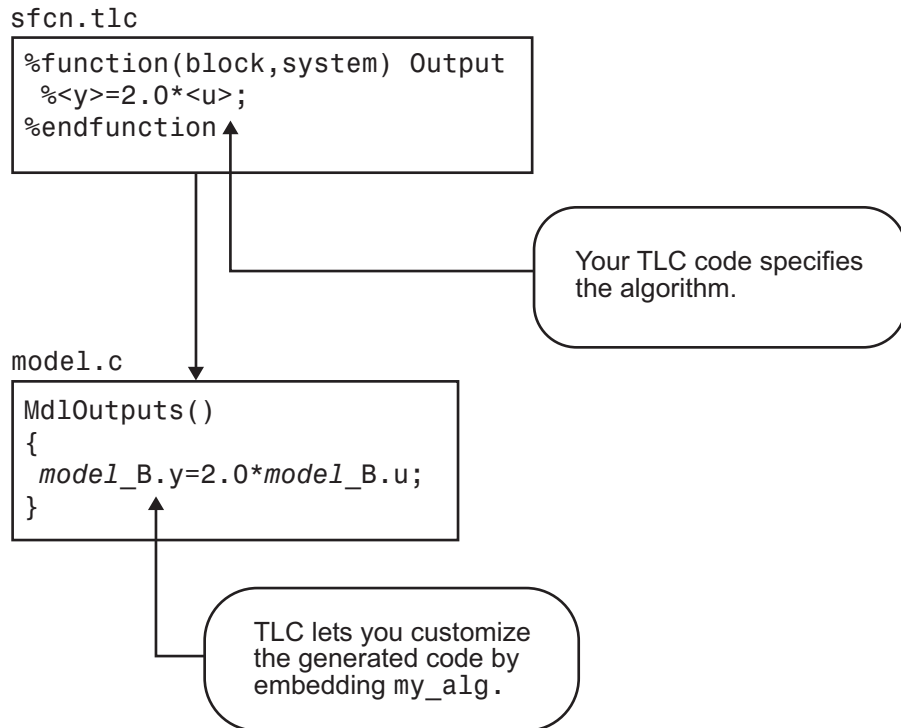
sfcn.tlc

%function(block,system) Output
%<y>=2.0*<u>;
%endfunction

Your TLC code specifies the algorithm.

model.c

MdlOutputs()
{
model_B.y=2.0*model_B.u;
}

TLC lets you customize the generated code by embedding my_alg.